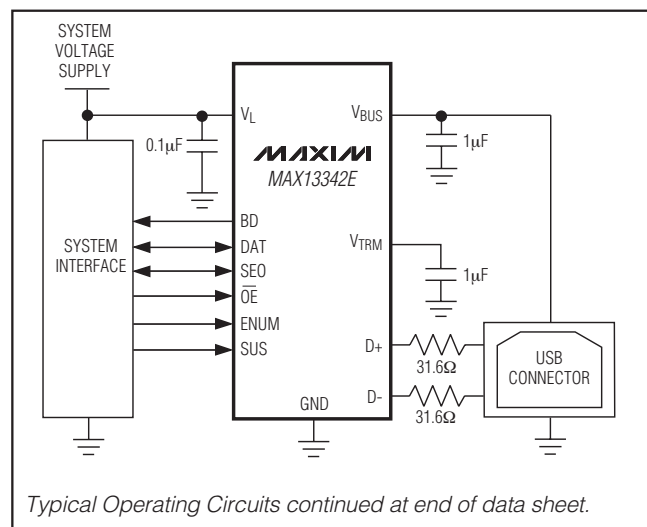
SYSTEM VOLTAGE SUPPLY

$V_L$

0.1μF

MAXIM

MAX13342E

$V_{BUS}$

1μF

SYSTEM INTERFACE

BD

DAT

SEO

$\overline{OE}$

ENUM

SUS

$V_{TRM}$

1μF

D+

31.6Ω

D-

31.6Ω

USB CONNECTOR

GND

Typical Operating Circuits continued at end of data sheet.